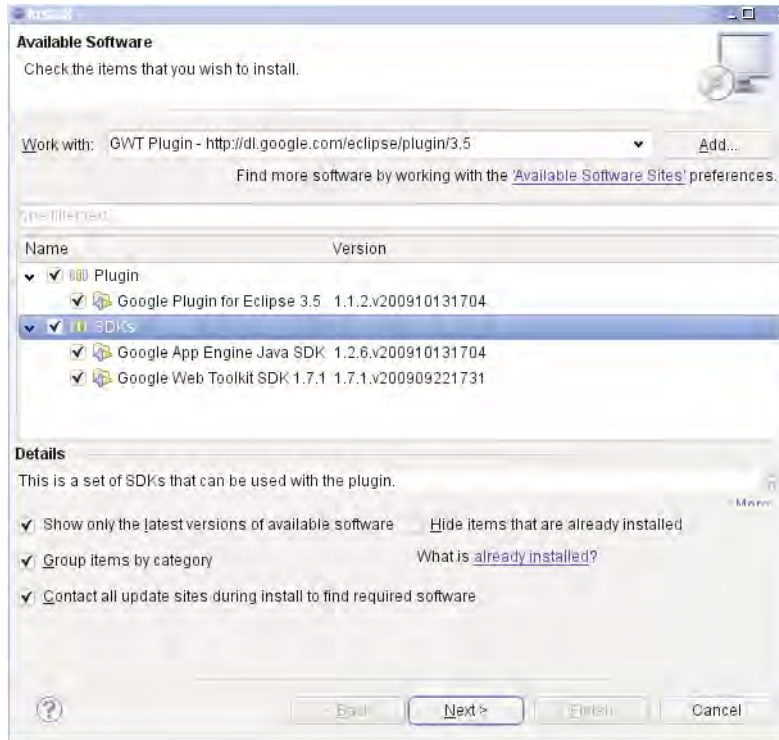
Install

Available Software

Check the items that you wish to install.

Work with: GWT Plugin - http://dl.google.com/eclipse/plugin/3.5

Add...

Find more software by working with the 'Available Software Sites' preferences.

type filter text

| Name | Version |
|---|---|
| Plugin | |
| Google Plugin for Eclipse 3.5 | 1.1.2.v200910131704 |
| SDKs | |
| Google App Engine Java SDK | 1.2.6.v200910131704 |
| Google Web Toolkit SDK 1.7.1 | 1.7.1.v200909221731 |

Details

This is a set of SDKs that can be used with the plugin.

More...

Show only the latest versions of available software

Hide items that are already installed

Group items by category

What is already installed?

Contact all update sites during install to find required software

< Back

Next >

Finish

Cancel